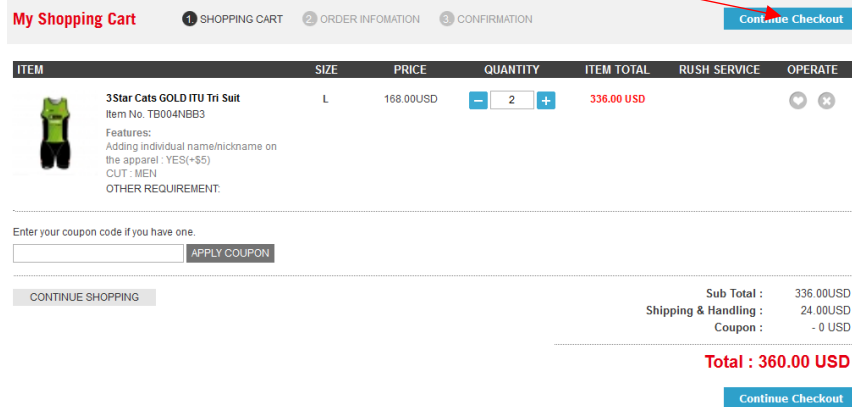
My Shopping Cart

1 SHOPPING CART  2 ORDER INFOMATION  3 CONFIRMATION

Continue Checkout

| ITEM | SIZE | PRICE | QUANTITY | ITEM TOTAL | RUSH SERVICE | OPERATE |
|---|---|---|---|---|---|---|
| 3Star Cats GOLD ITU Tri Suit Item No. TB004NBB3 Features: Adding individual name/nickname on the apparel : YES(+$5) CUT : MEN OTHER REQUIREMENT: | L | 168.00USD | − 2 + | 336.00 USD | | |

Enter your coupon code if you have one.

APPLY COUPON

CONTINUE SHOPPING

Sub Total : 336.00USD
Shipping & Handling : 24.00USD
Coupon : - 0 USD

Total : 360.00 USD

Continue Checkout